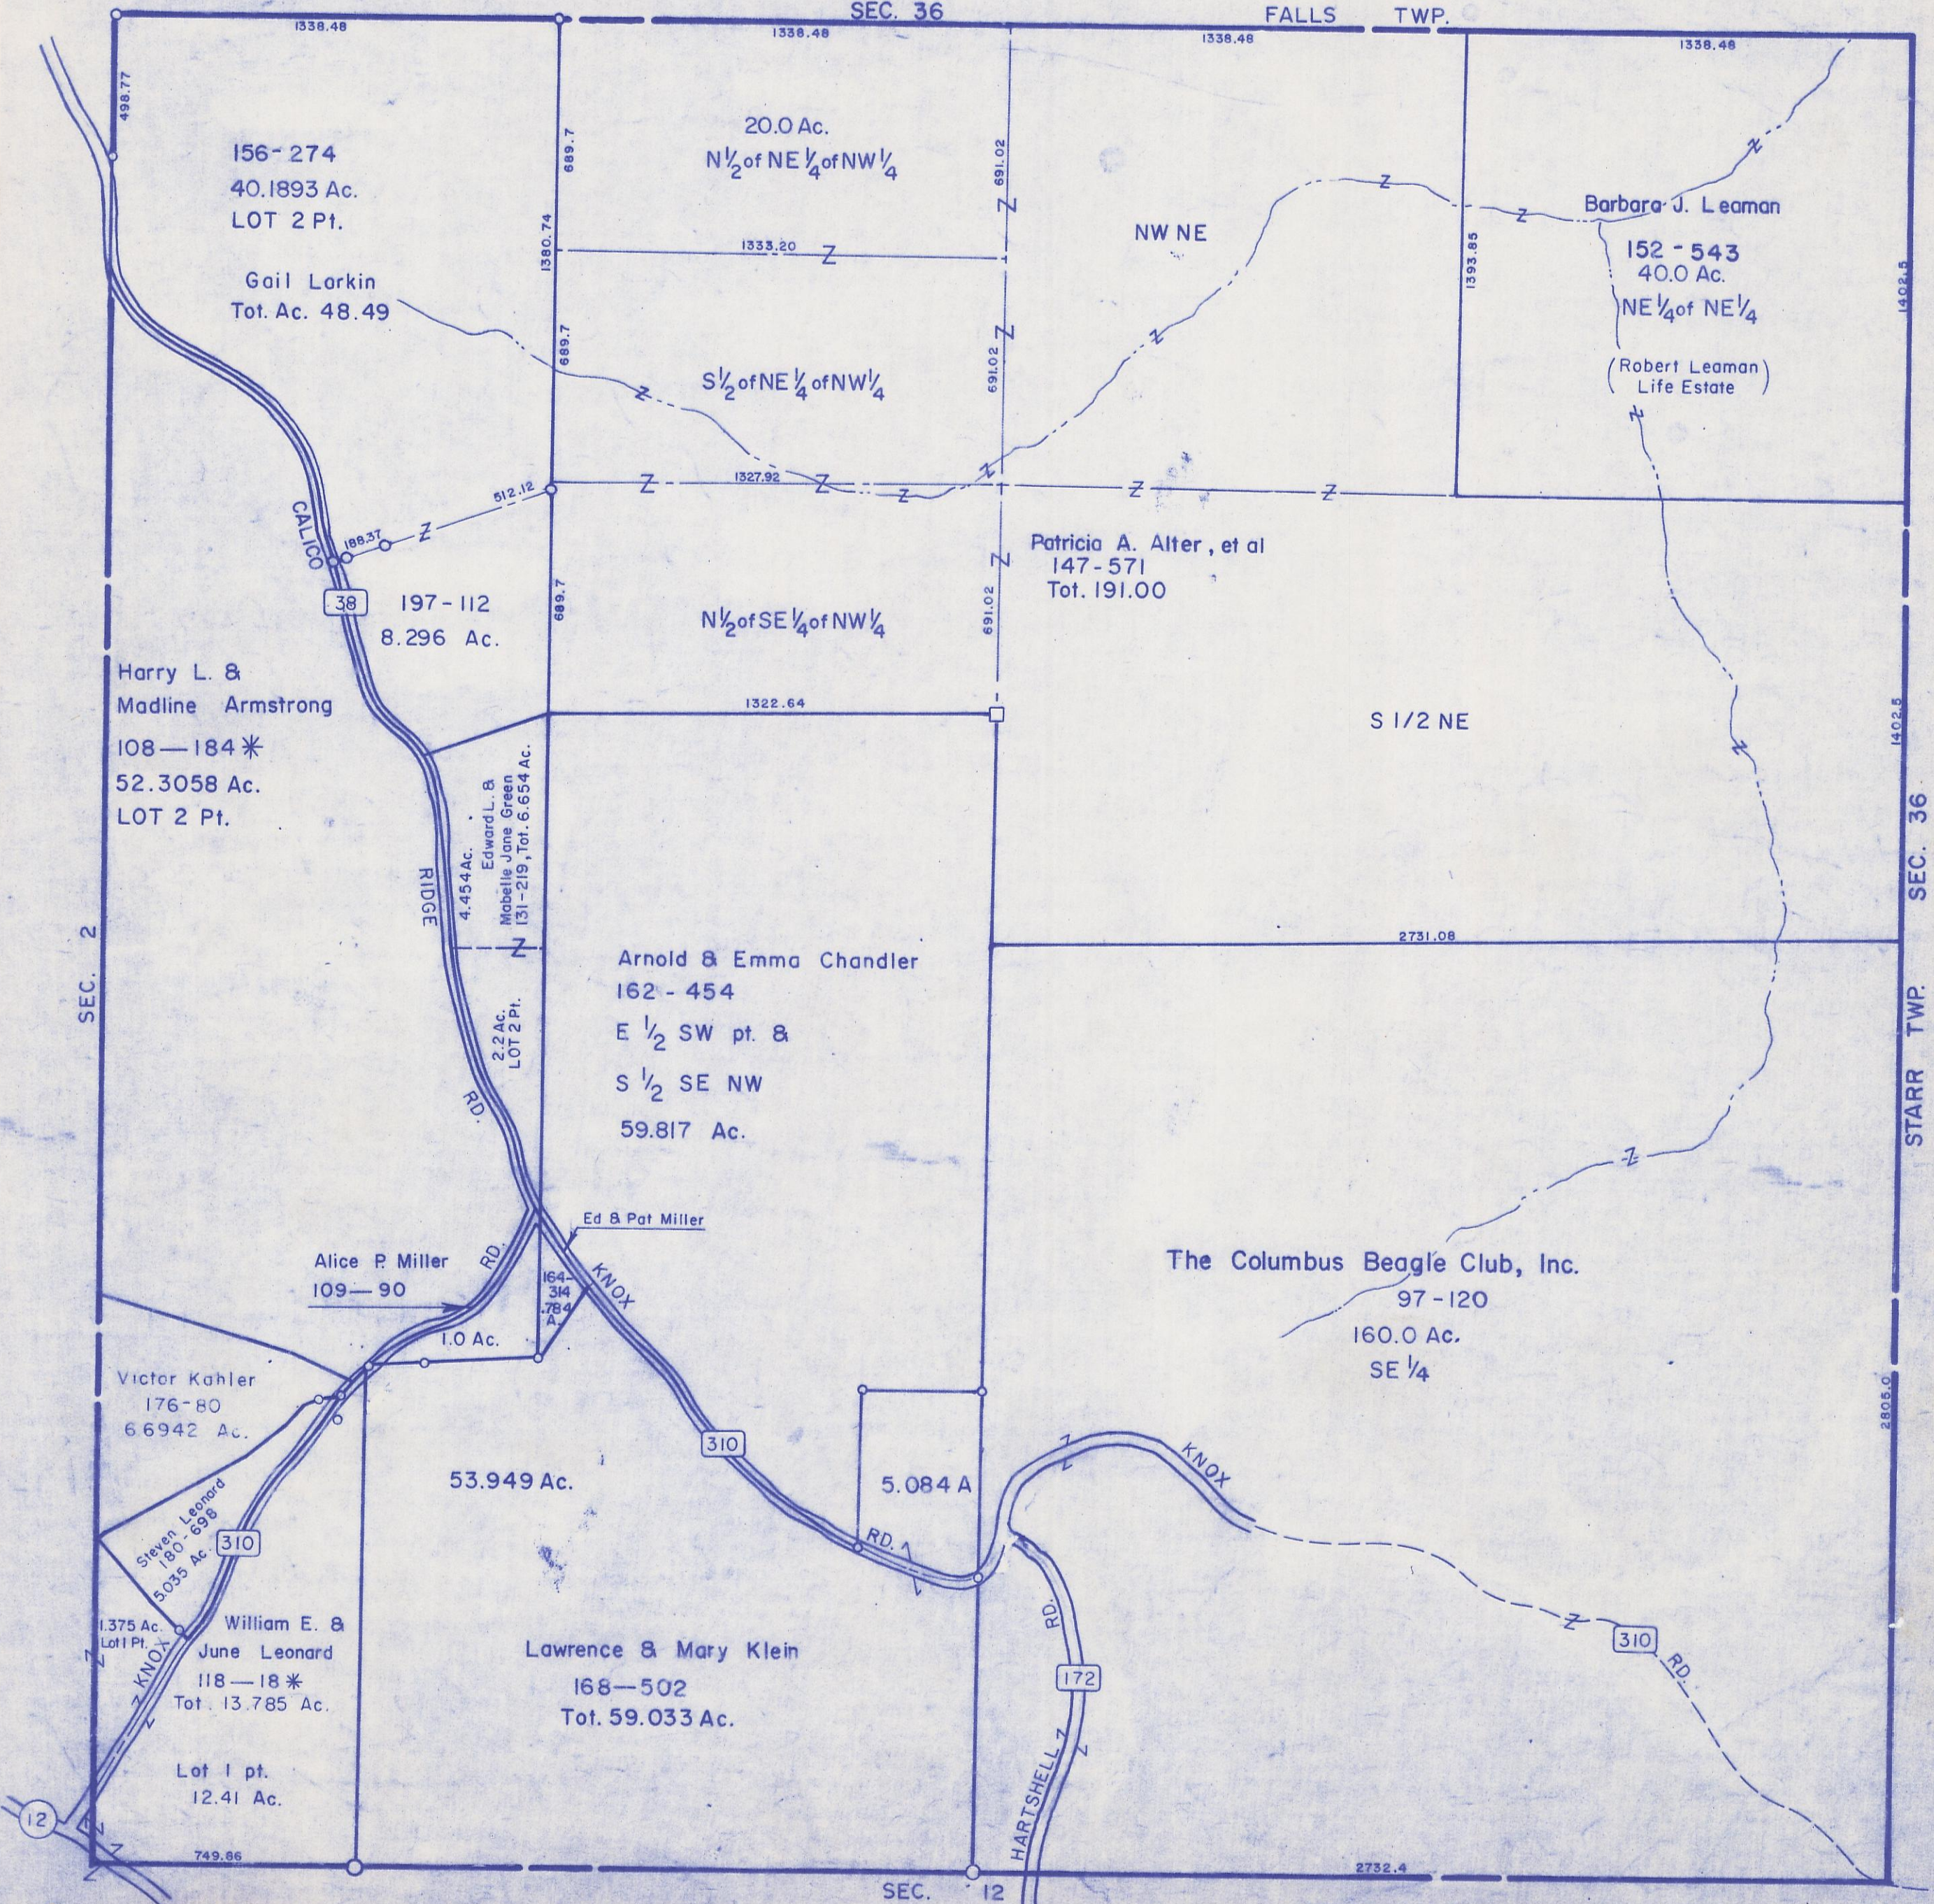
SEC. 36
FALLS TWP.
1338.48
1338.48
1338.48
1338.48
498.77
156-274
40.1893 Ac.
LOT 2 Pt.
689.7
20.0 Ac.
$N\frac{1}{2}$ of $NE\frac{1}{4}$ of $NW\frac{1}{4}$
691.02
NW NE
1393.85
Barbara J. Leaman
152-543
40.0 Ac.
$NE\frac{1}{4}$ of $NE\frac{1}{4}$
(Robert Leaman Life Estate)
1402.5
1380.74
1333.20
Gail Larkin
Tot. Ac. 48.49
689.7
$S\frac{1}{2}$ of $NE\frac{1}{4}$ of $NW\frac{1}{4}$
691.02
612.12
1327.92
188.37
CALICO
38
197-112
8.296 Ac.
689.7
$N\frac{1}{2}$ of $SE\frac{1}{4}$ of $NW\frac{1}{4}$
691.02
Patricia A. Alter, et al
147-571
Tot. 191.00
Harry L. &
Madline Armstrong
108—184 *
52.3058 Ac.
LOT 2 Pt.
1322.64
S 1/2 NE
1402.5
SEC. 36
RIDGE
4.454 Ac.
Edward L. & Mabelle Jane Green 131-219, Tot. 6.654 Ac.
SEC. 2
Arnold & Emma Chandler
162-454
E $\frac{1}{2}$ SW pt. &
S $\frac{1}{2}$ SE NW
59.817 Ac.
2731.08
2.2 Ac. LOT 2 Pt.
RD.
STARR TWP.
Ed & Pat Miller
Alice P. Miller
109—90
RD.
164-314 .784 A.
KNOX
The Columbus Beagle Club, Inc.
97-120
160.0 Ac.
SE $\frac{1}{4}$
1.0 Ac.
Victor Kahler
176-80
6.6942 Ac.
2808.0
310
53.949 Ac.
5.084 A
KNOX
Steven Leonard 180-698 5.035 Ac.
310
RD.
1.375 Ac. Lot 1 Pt.
William E. &
June Leonard
118—18 *
Tot. 13.785 Ac.
KNOX
Lawrence & Mary Klein
168—502
Tot. 59.033 Ac.
RD.
172
310
RD.
HARTSHELL
Lot 1 pt.
12.41 Ac.
12
749.86
SEC. 12
2732.4